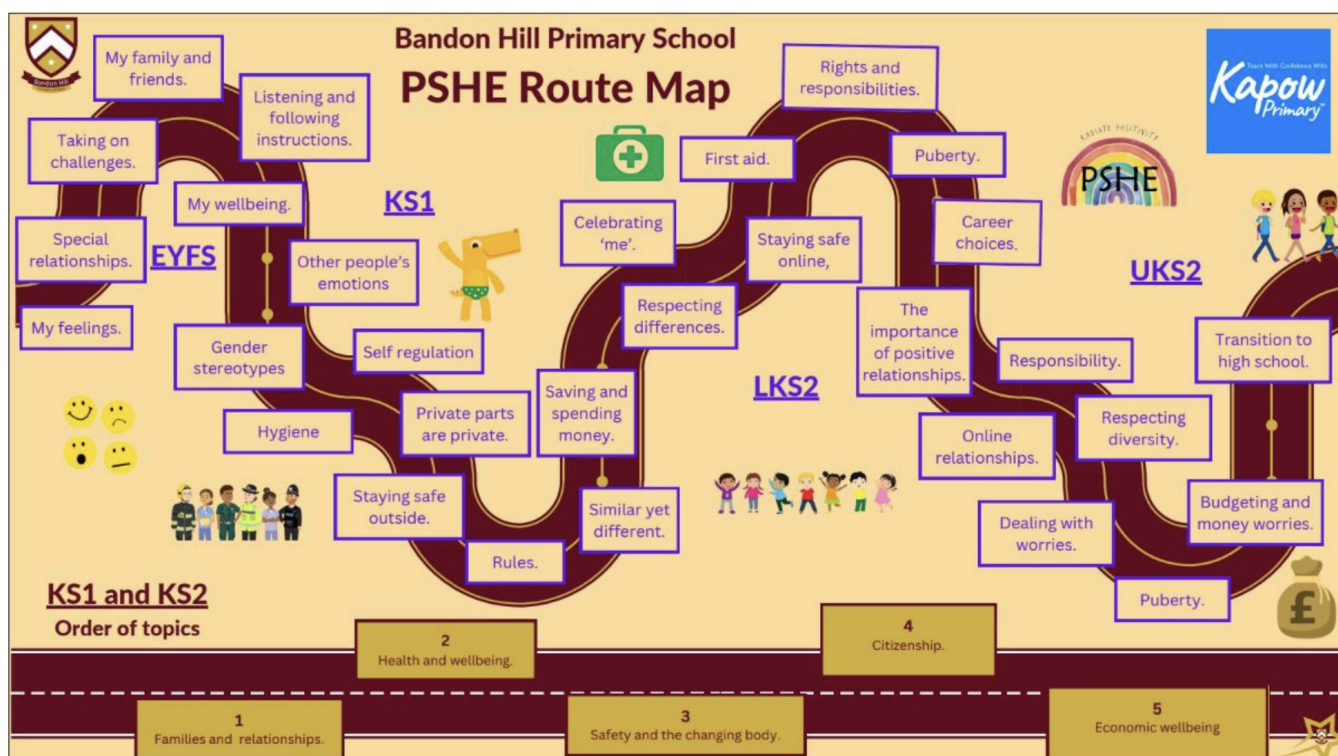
Bandon Hill

Bandon Hill Primary School
PSHE Route Map

Teach With Confidence With
Kapow Primary

RADIATE POSITIVITY
PSHE

My family and friends.

Listening and following instructions.

Taking on challenges.

My wellbeing.

KS1

Special relationships.

EYFS

Other people's emotions

My feelings.

Gender stereotypes

Self regulation

Hygiene

Private parts are private.

Staying safe outside.

Rules.

Celebrating 'me'.

Respecting differences.

Saving and spending money.

Similar yet different.

First aid.

Staying safe online,

Rights and responsibilities.

Puberty.

Career choices.

The importance of positive relationships.

LKS2

Responsibility.

Online relationships.

Respecting diversity.

Dealing with worries.

Puberty.

UKS2

Transition to high school.

Budgeting and money worries.

KS1 and KS2
Order of topics

1
Families and relationships.

2
Health and wellbeing.

3
Safety and the changing body.

4
Citizenship.

5
Economic wellbeing